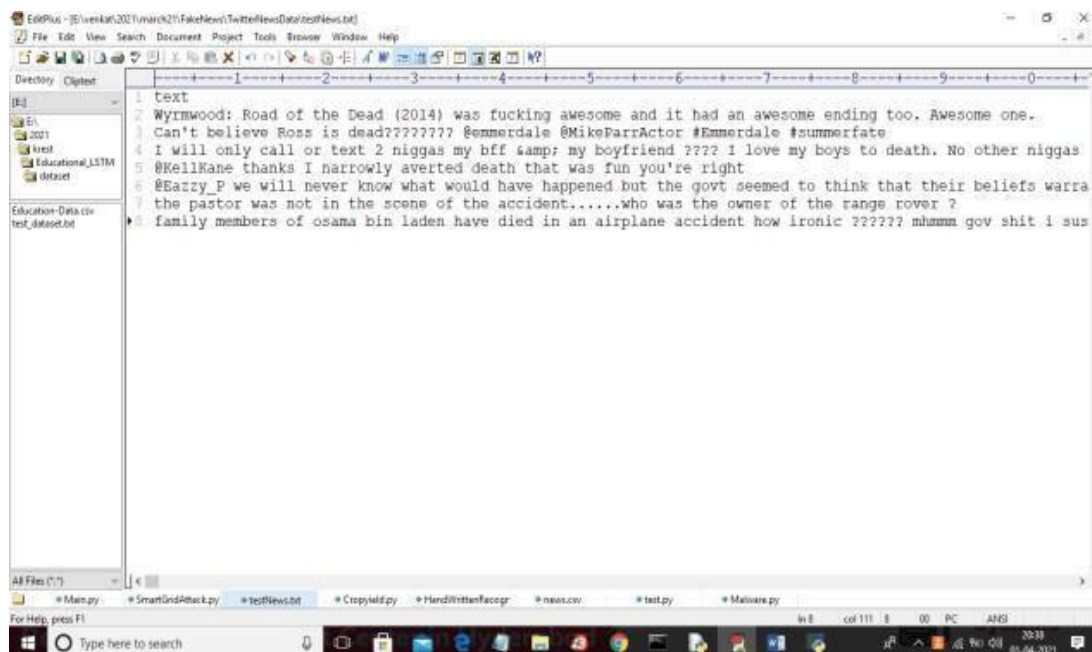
EditPlus - [E:\venkat\2021\march21\FakeNews\TwitterNewsData\testNews.txt]
File Edit View Search Document Project Tools Browser Window Help

Directory Cliptext
[E:]
E:\
2021
krest
Educational_LSTM
dataset

Education-Data.csv
test_dataset.txt

----+----1----+----2----+----3----+----4----+----5----+----6----+----7----+----8----+----9----+----0----+
1 text
2 Wyrmwood: Road of the Dead (2014) was fucking awesome and it had an awesome ending too. Awesome one.
3 Can't believe Ross is dead???????? @emmerdale @MikeParrActor #Emmerdale #summerfate
4 I will only call or text 2 niggas my bff &amp; my boyfriend ???? I love my boys to death. No other niggas
5 @KellKane thanks I narrowly averted death that was fun you're right
6 @Eazzy_P we will never know what would have happened but the govt seemed to think that their beliefs warra
7 the pastor was not in the scene of the accident......who was the owner of the range rover ?
8 family members of osama bin laden have died in an airplane accident how ironic ?????? mhmmm gov shit i sus

All Files (*.*)
Main.py SmartGridAttack.py testNews.txt Cropyield.py HandWrittenRecogn news.csv test.py Malware.py
For Help, press F1
ln 8 col 111 8 00 PC ANSI
Type here to search
20:38
01-04-2021